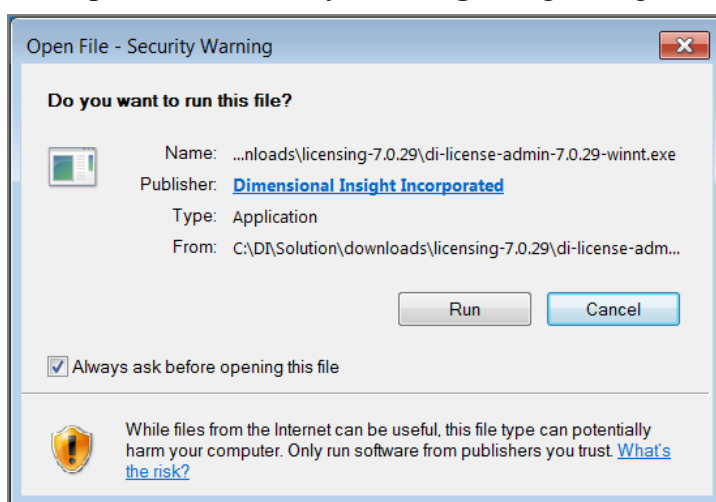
Open File - Security Warning

Do you want to run this file?

Name: ...nloads\licensing-7.0.29\di-license-admin-7.0.29-winnt.exe
Publisher: Dimensional Insight Incorporated
Type: Application
From: C:\DI\Solution\downloads\licensing-7.0.29\di-license-adm...

Run Cancel

Always ask before opening this file

While files from the Internet can be useful, this file type can potentially harm your computer. Only run software from publishers you trust. What's the risk?